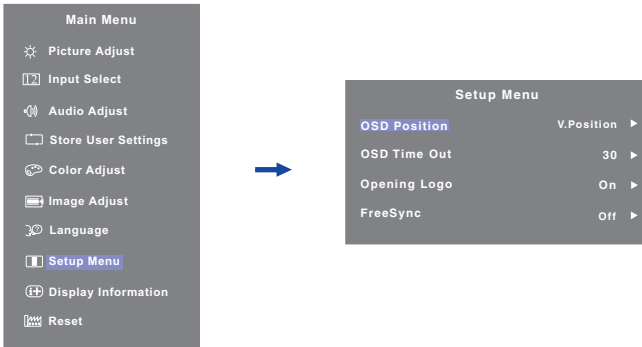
Main Menu
Picture Adjust
Input Select
Audio Adjust
Store User Settings
Color Adjust
Image Adjust
Language
Setup Menu
Display Information
Reset

Setup Menu
OSD Position V.Position ►
OSD Time Out 30 ►
Opening Logo On ►
FreeSync Off ►